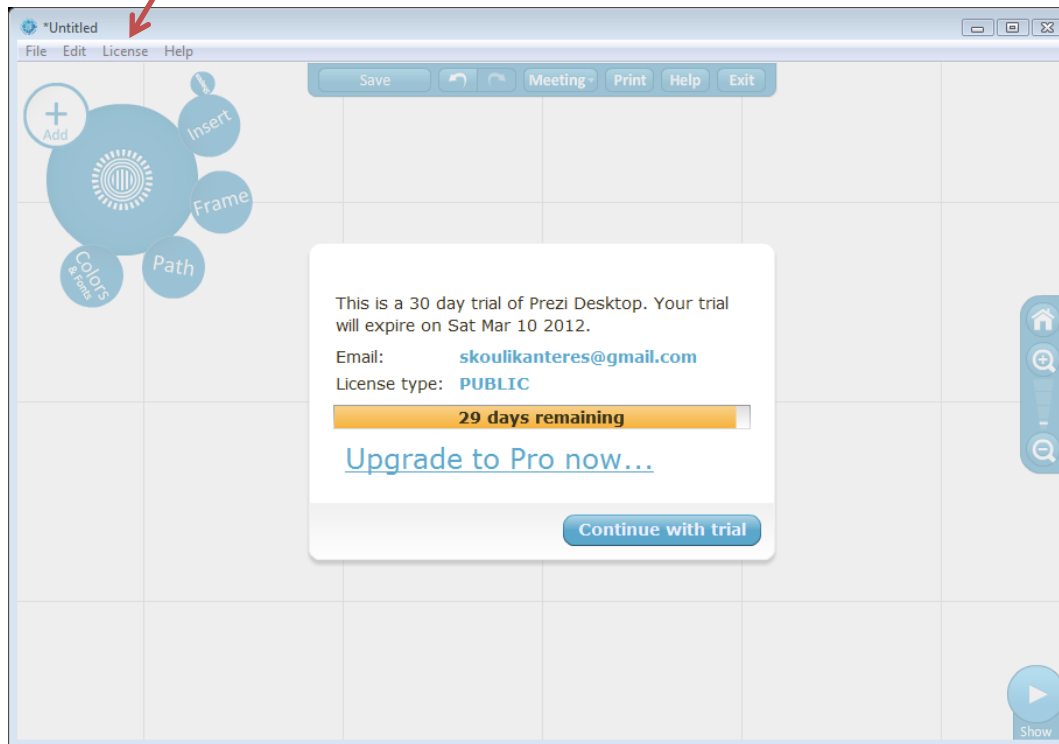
*Untitled

File Edit License Help

Save Meeting Print Help Exit

Add

Insert

Frame

Path

Colors & Fonts

This is a 30 day trial of Prezi Desktop. Your trial will expire on Sat Mar 10 2012.

Email: skoulikanteres@gmail.com

License type: PUBLIC

29 days remaining

Upgrade to Pro now...

Continue with trial

Show